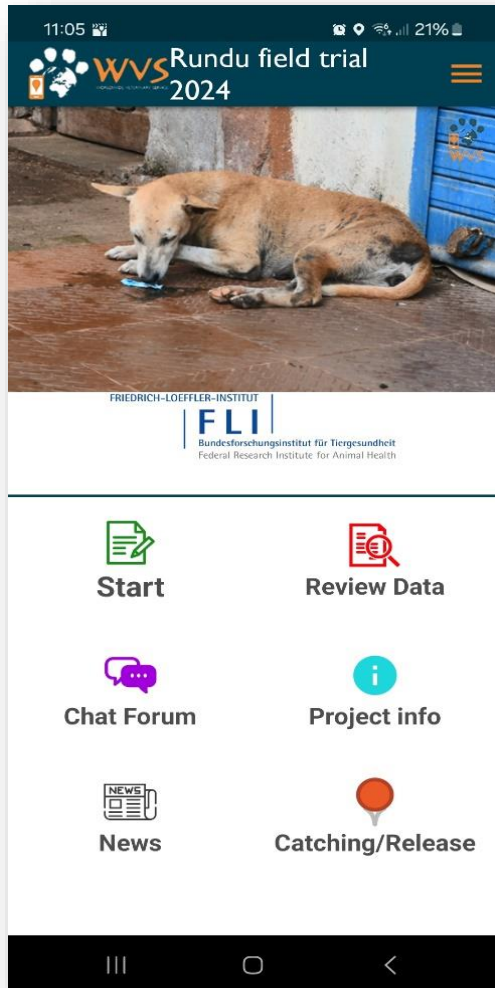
11:05 21%

WVS Rundu field trial 2024

WVS

FRIEDRICH-LOEFFLER-INSTITUT
FLI
Bundesforschungsinstitut für Tiergesundheit
Federal Research Institute for Animal Health

Start

Review Data

Chat Forum

Project info

NEWS

News

Catching/Release